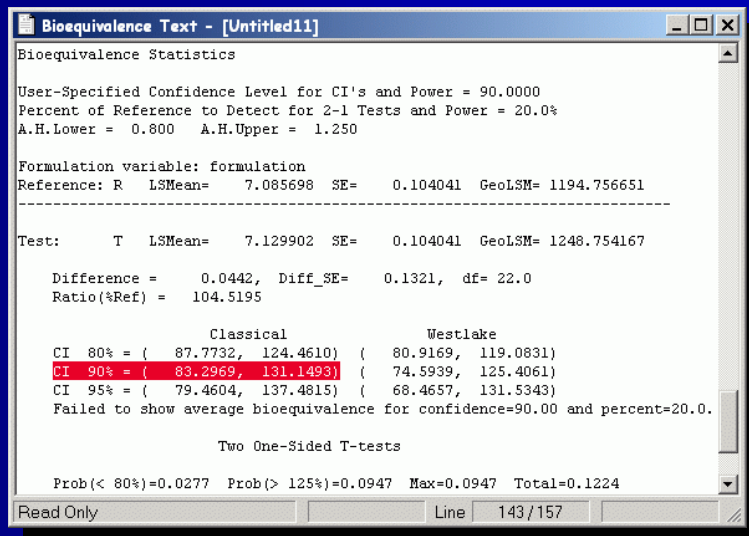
Bioequivalence Text - [Untitled11]

Bioequivalence Statistics

User-Specified Confidence Level for CI's and Power = 90.0000
Percent of Reference to Detect for 2-1 Tests and Power = 20.0%
A.H.Lower = 0.800 A.H.Upper = 1.250

Formulation variable: formulation
Reference: R LSMean= 7.085698 SE= 0.104041 GeoLSM= 1194.756651
------------------------------------------------------------------------

Test: T LSMean= 7.129902 SE= 0.104041 GeoLSM= 1248.754167

Difference = 0.0442, Diff_SE= 0.1321, df= 22.0
Ratio(%Ref) = 104.5195

| | Classical | Westlake |
|---|---|---|
| CI 80% = | ( 87.7732, 124.4610) | ( 80.9169, 119.0831) |
| CI 90% = | ( 83.2969, 131.1493) | ( 74.5939, 125.4061) |
| CI 95% = | ( 79.4604, 137.4815) | ( 68.4657, 131.5343) |

Failed to show average bioequivalence for confidence=90.00 and percent=20.0.

Two One-Sided T-tests

Prob(< 80%)=0.0277 Prob(> 125%)=0.0947 Max=0.0947 Total=0.1224

Read Only Line 143/157